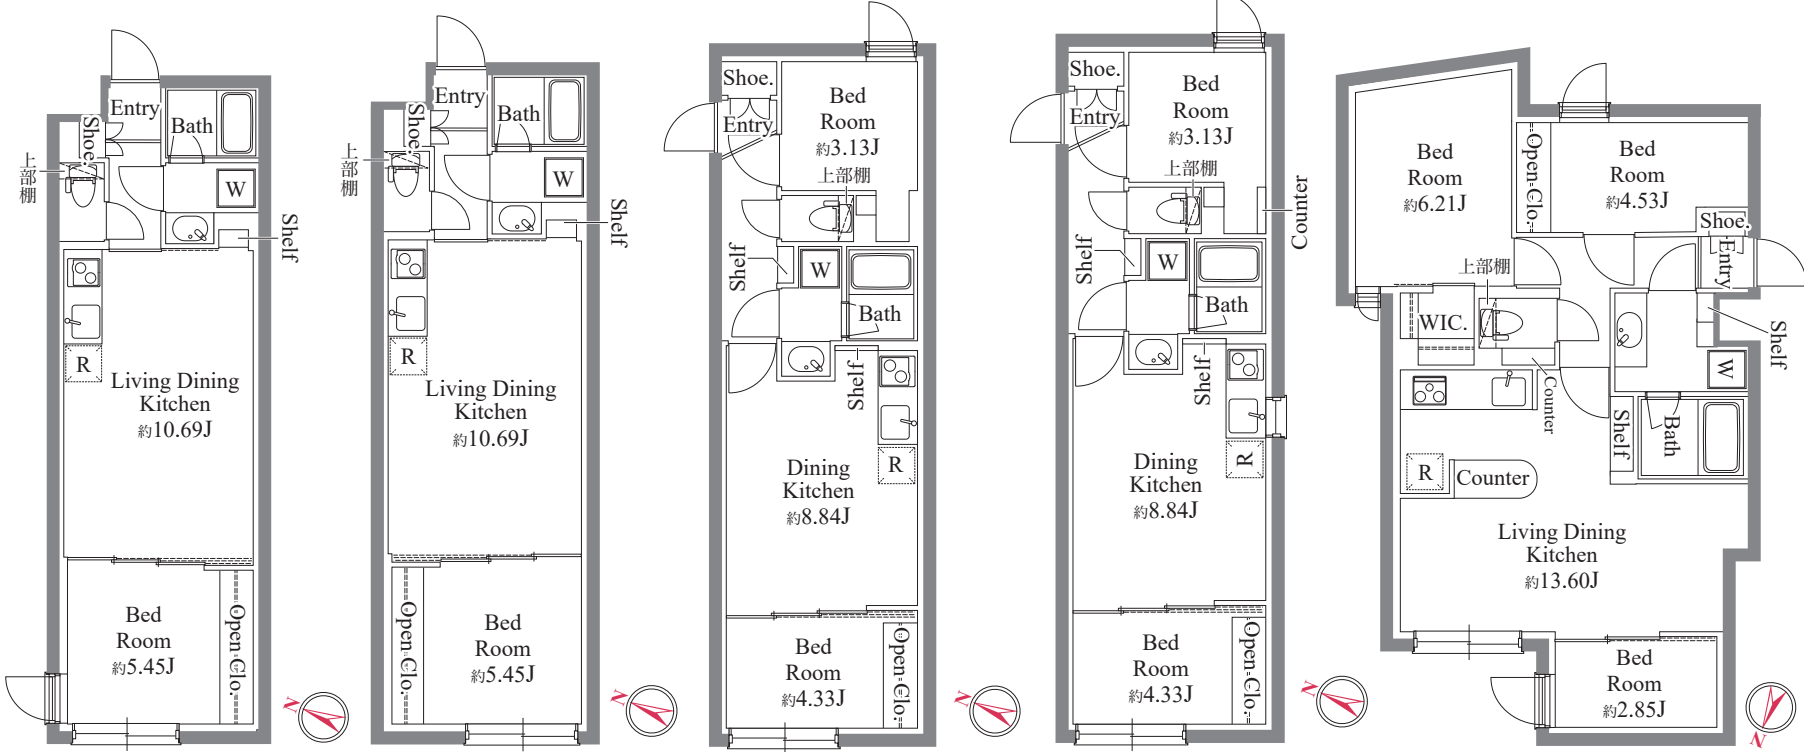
Entry
Bath
Shoe.
上部棚
W
Shelf
R
Living Dining Kitchen
約10.69J
Bed Room
約5.45J
Open-Clo.
N

Entry
Bath
Shoe.
上部棚
W
Shelf
R
Living Dining Kitchen
約10.69J
Open-Clo.
Bed Room
約5.45J
N

Shoe.
Entry
Bed Room
約3.13J
上部棚
Shelf
W
Bath
Shelf
R
Dining Kitchen
約8.84J
Bed Room
約4.33J
Open-Clo.
N

Shoe.
Entry
Bed Room
約3.13J
上部棚
Counter
Shelf
W
Bath
Shelf
R
Dining Kitchen
約8.84J
Bed Room
約4.33J
Open-Clo.
N

Bed Room
約6.21J
Open-Clo.
Bed Room
約4.53J
Shoe.
Entry
上部棚
Shelf
WIC.
Counter
W
Shelf
Bath
R
Counter
Living Dining Kitchen
約13.60J
Bed Room
約2.85J
N